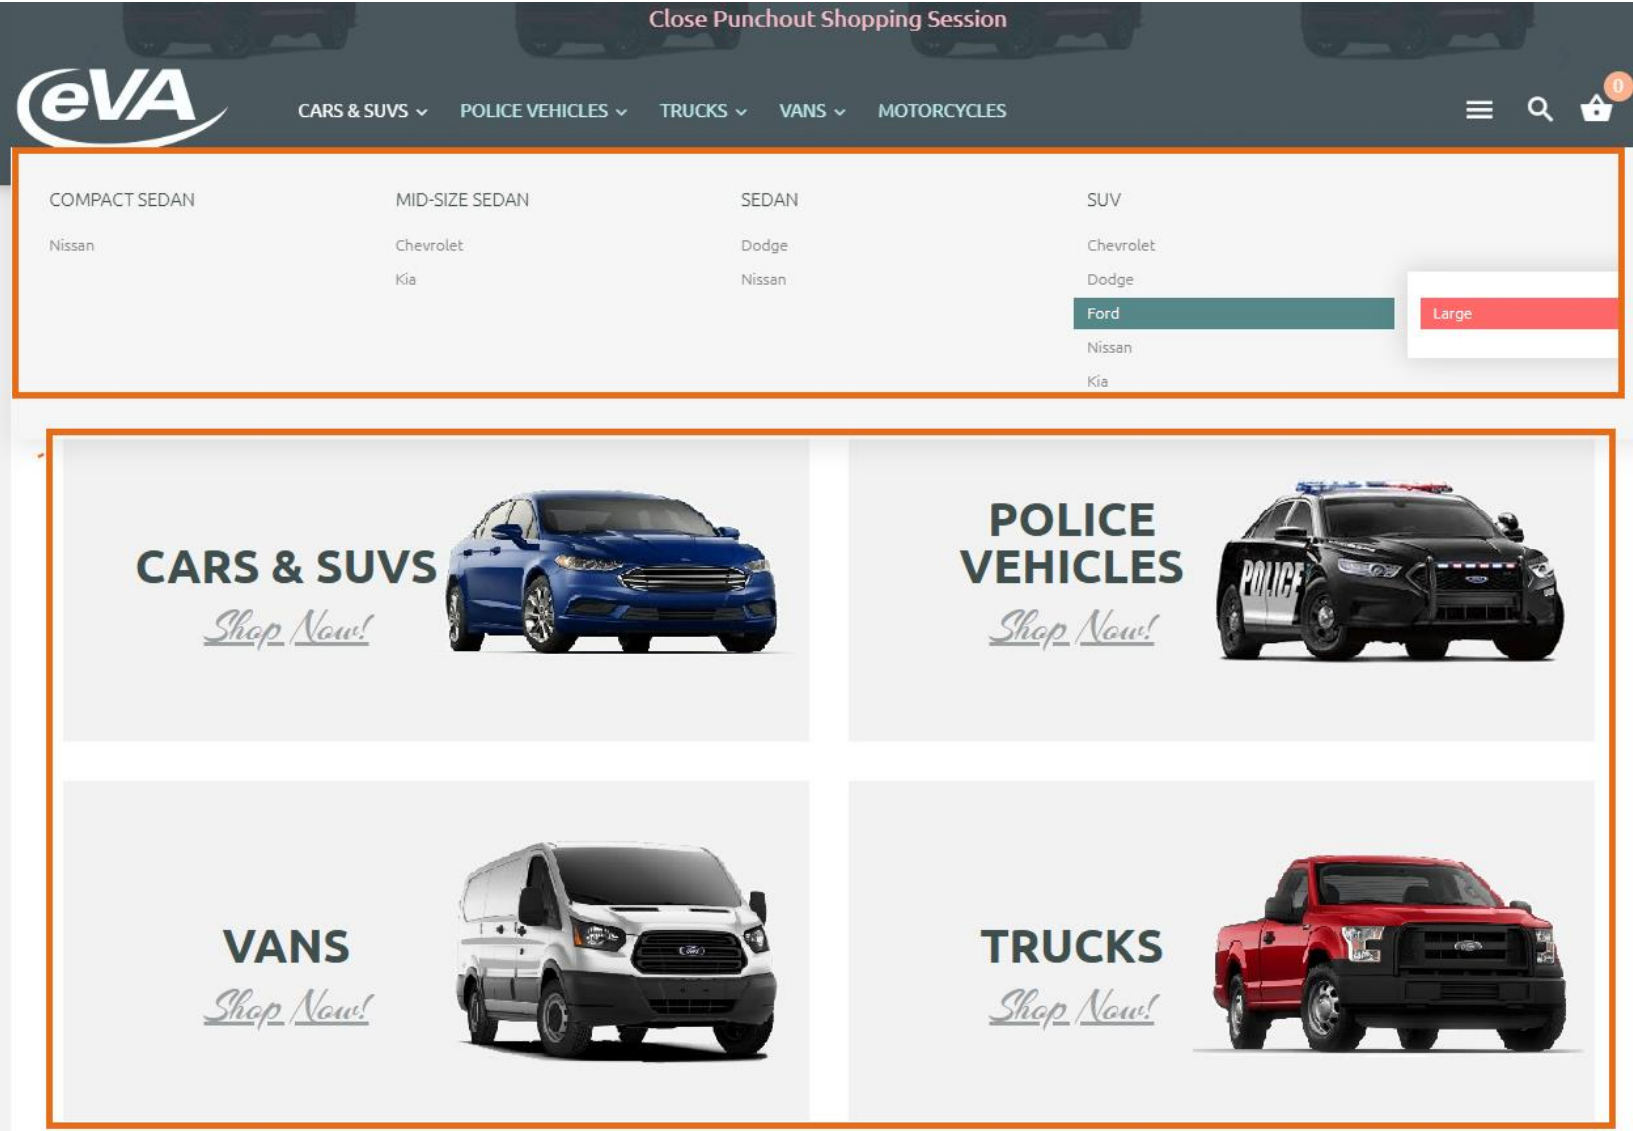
Close Punchout Shopping Session

eVA

CARS & SUVS POLICE VEHICLES TRUCKS VANS MOTORCYCLES

0

COMPACT SEDAN

Nissan

MID-SIZE SEDAN

Chevrolet

Kia

SEDAN

Dodge

Nissan

SUV

Chevrolet

Dodge

Ford

Nissan

Kia

Large

CARS & SUVS
Shop Now!

POLICE VEHICLES
Shop Now!

POLICE

VANS
Shop Now!

TRUCKS
Shop Now!